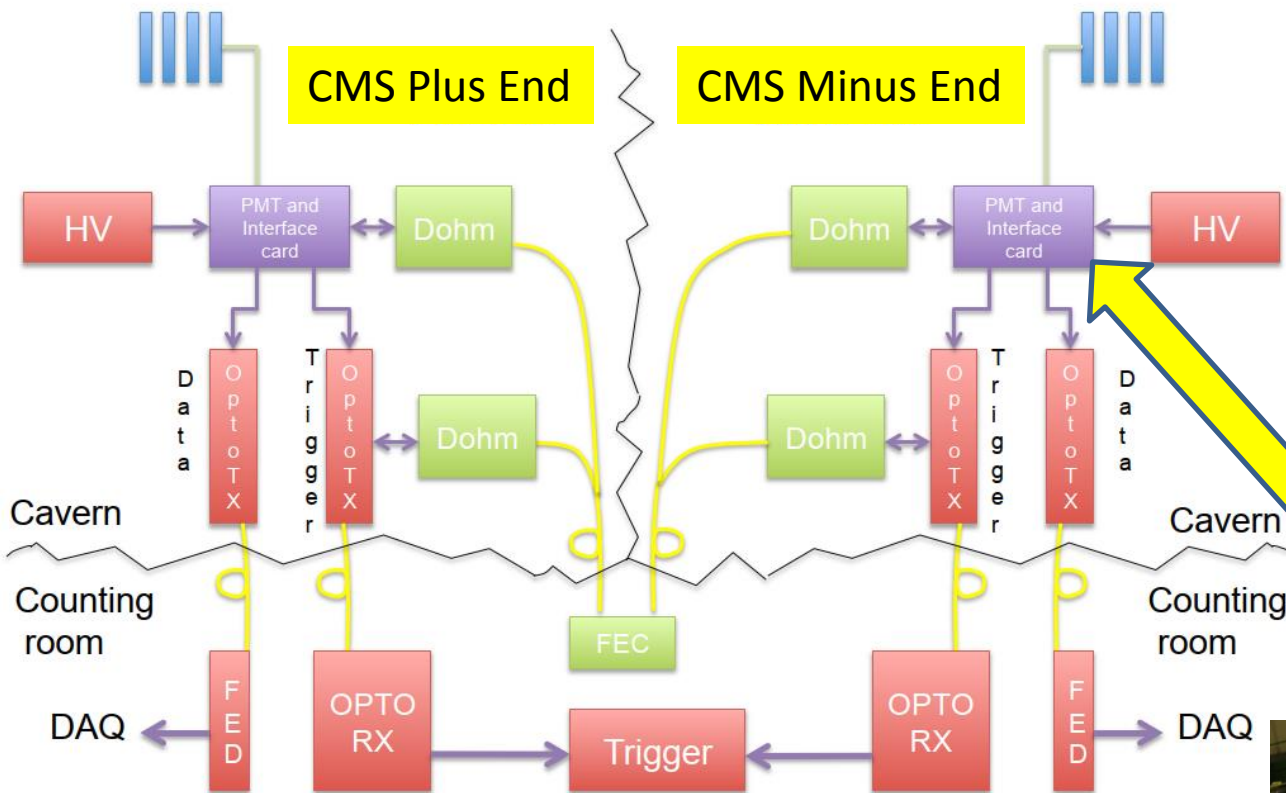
CMS Plus End

CMS Minus End

HV

PMT and Interface card

Dohm

Dohm

PMT and Interface card

HV

Data

OptoTX

Trigger

OptoTX

Dohm

Dohm

OptoTX

Trigger

OptoTX

Data

Cavern

Cavern

Counting room

Counting room

FEC

FED

OPTO RX

OPTO RX

FED

DAQ

Trigger

DAQ